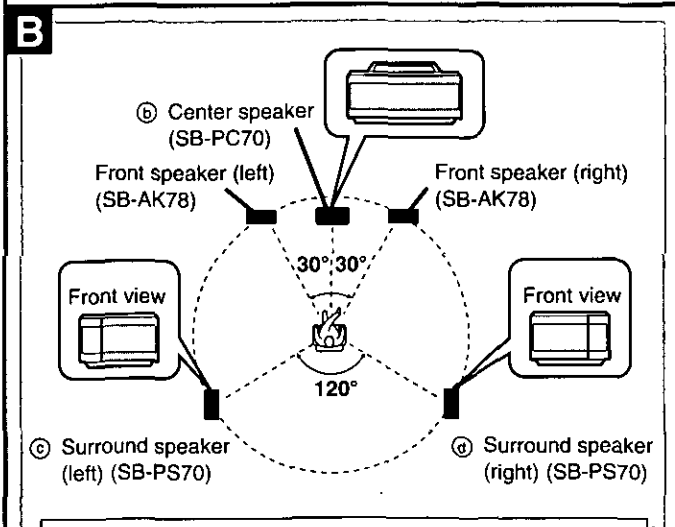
B

ⓑ Center speaker (SB-PC70)

Front speaker (left) (SB-AK78)

Front speaker (right) (SB-AK78)

30° 30°

Front view

Front view

120°

ⓒ Surround speaker (left) (SB-PS70)

ⓓ Surround speaker (right) (SB-PS70)